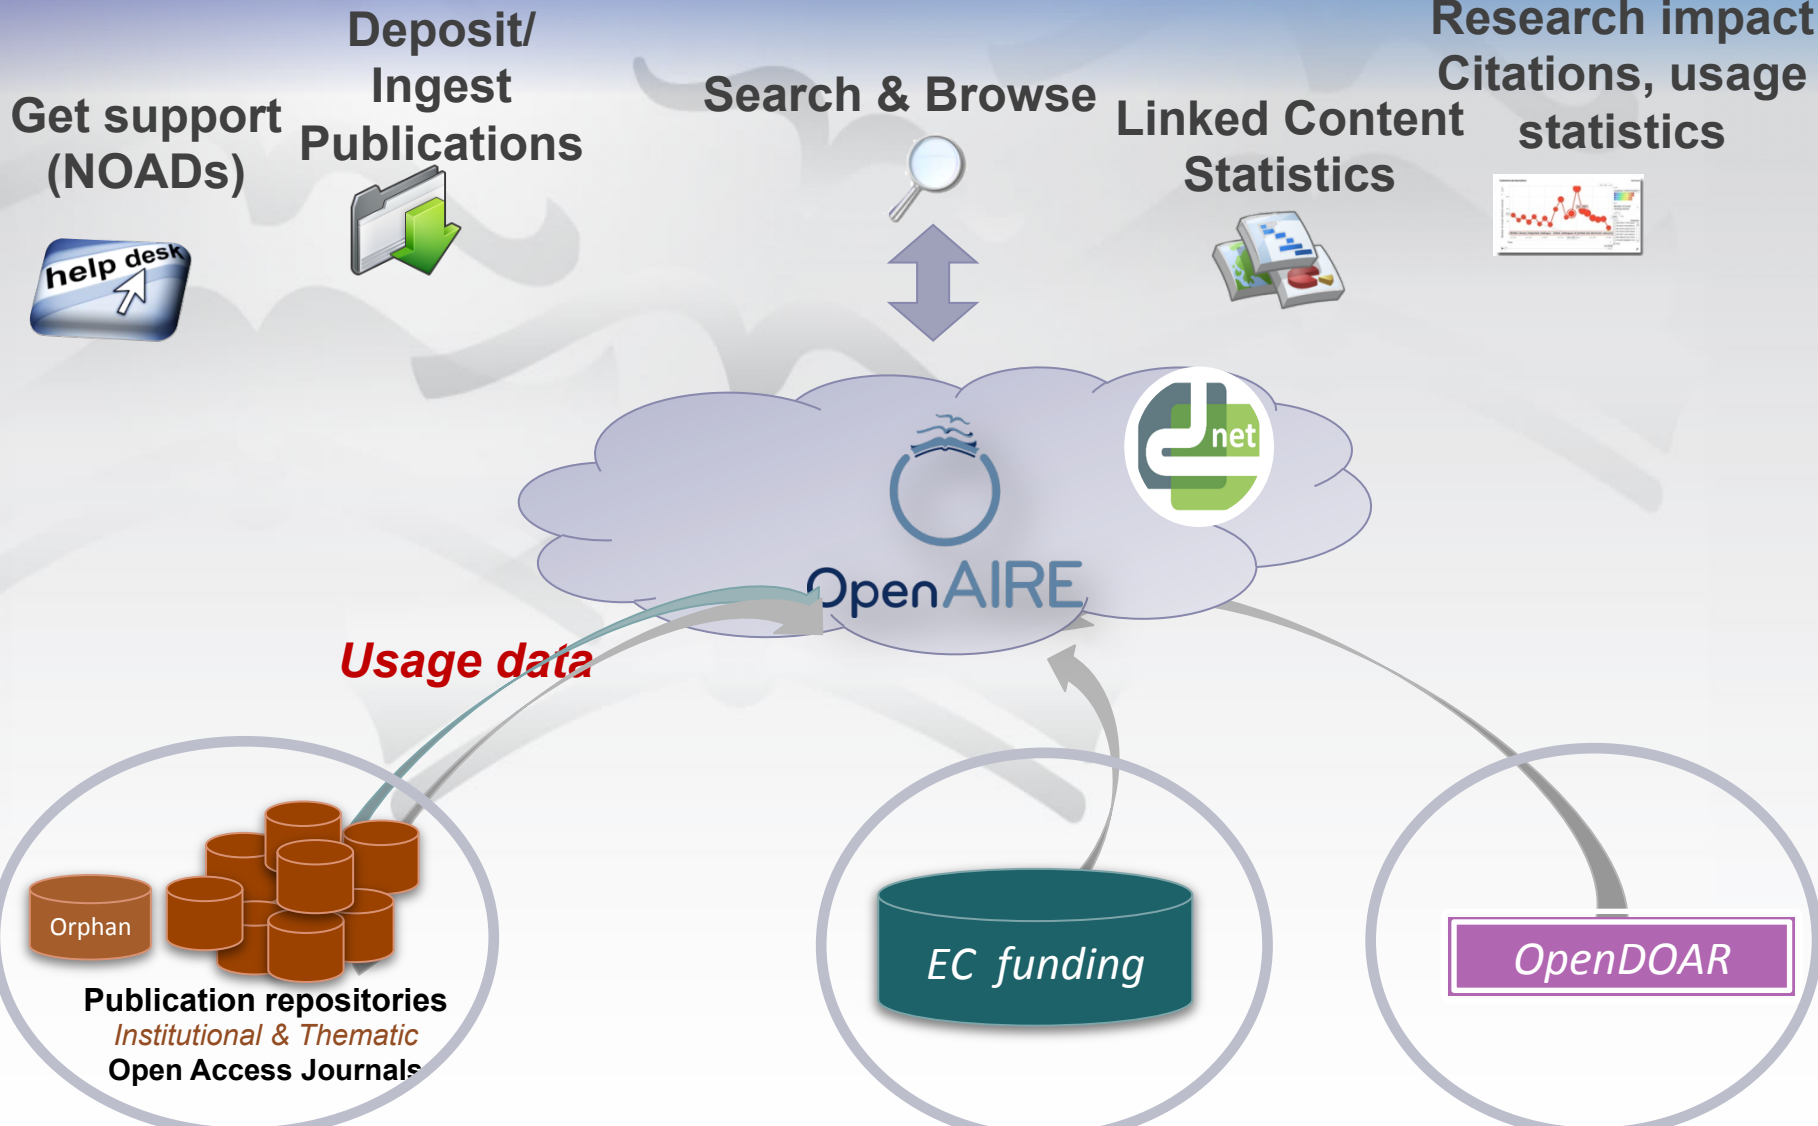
Get support (NOADs)

Deposit/ Ingest Publications

Search & Browse

Linked Content Statistics

Research impact Citations, usage statistics

help desk

net

OpenAIRE

Usage data

Orphan

Publication repositories
Institutional & Thematic
Open Access Journals

EC funding

OpenDOAR